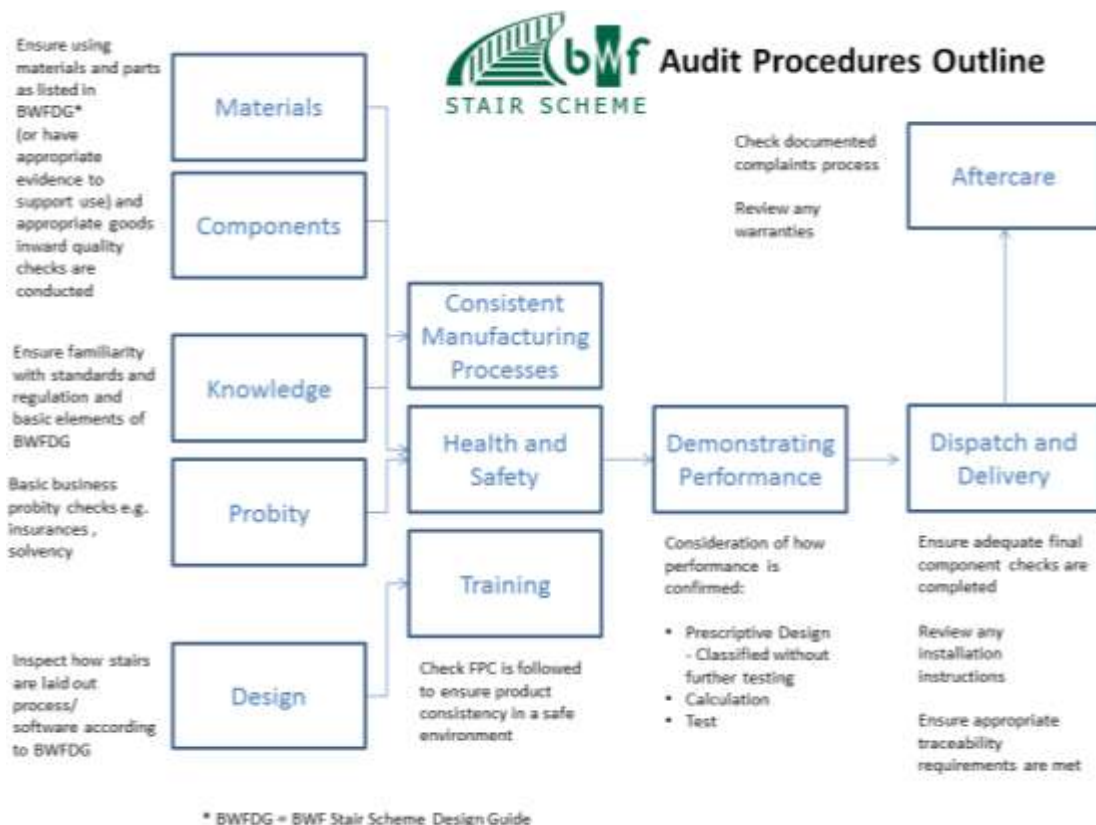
bwf STAIR SCHEME

Audit Procedures Outline

Ensure using materials and parts as listed in BWFDG* (or have appropriate evidence to support use) and appropriate goods inward quality checks are conducted

Materials

Components

Ensure familiarity with standards and regulation and basic elements of BWFDG

Knowledge

Basic business probity checks e.g. insurances , solvency

Probity

Inspect how stairs are laid out process/ software according to BWFDG

Design

Consistent Manufacturing Processes

Health and Safety

Training

Check FPC is followed to ensure product consistency in a safe environment

Demonstrating Performance

Consideration of how performance is confirmed:

• Prescriptive Design - Classified without further testing
• Calculation
• Test

Check documented complaints process

Review any warranties

Aftercare

Dispatch and Delivery

Ensure adequate final component checks are completed

Review any installation instructions

Ensure appropriate traceability requirements are met

* BWFDG = BWF Stair Scheme Design Guide